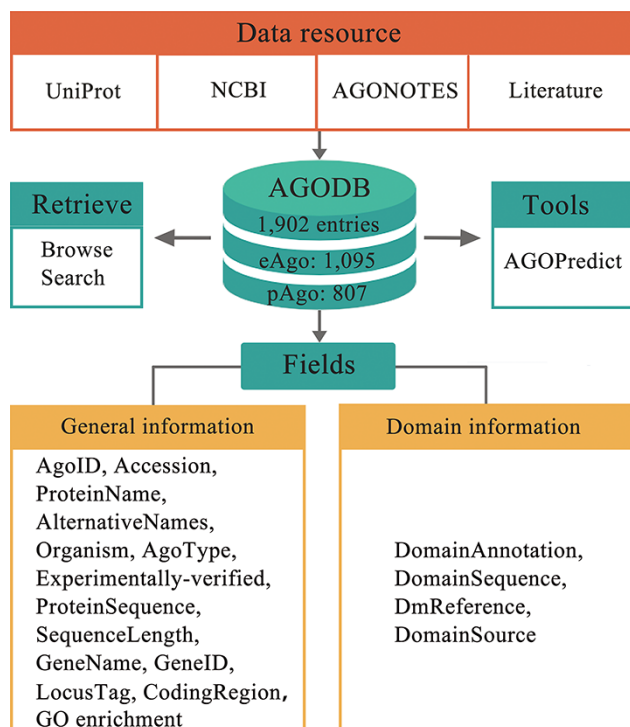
Data resource

UniProt

NCBI

AGONOTES

Literature

Retrieve

Browse
Search

AGODB
1,902 entries
eAgo: 1,095
pAgo: 807

Tools

AGOPredict

Fields

General information

AgoID, Accession, ProteinName, AlternativeNames, Organism, AgoType, Experimentally-verified, ProteinSequence, SequenceLength, GeneName, GeneID, LocusTag, CodingRegion, GO enrichment

Domain information

DomainAnnotation, DomainSequence, DmReference, DomainSource